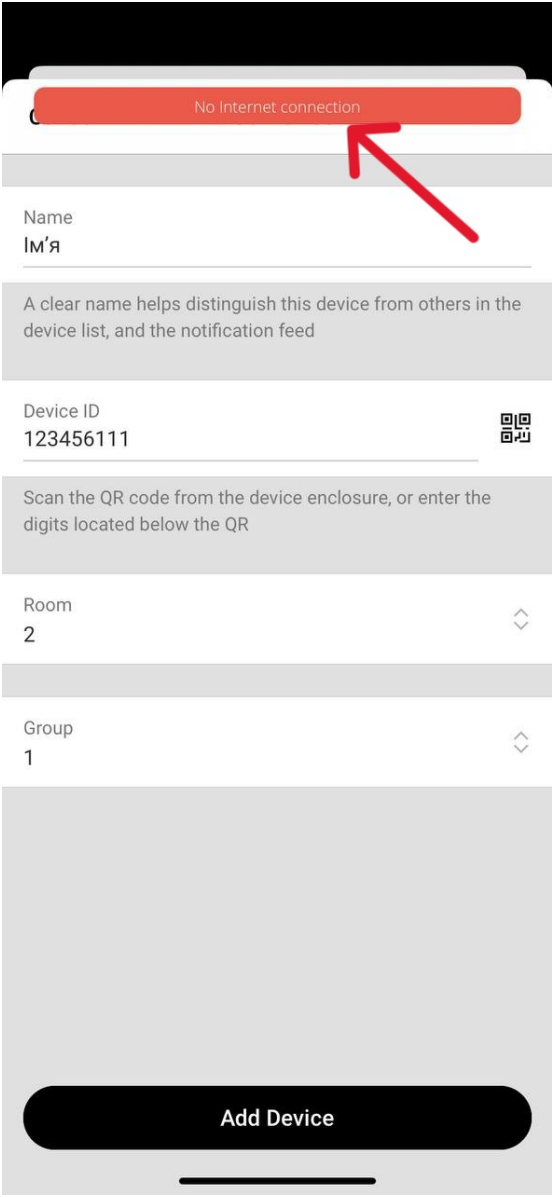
No Internet connection

Name
Імʼя

A clear name helps distinguish this device from others in the device list, and the notification feed

Device ID
123456111

Scan the QR code from the device enclosure, or enter the digits located below the QR

Room
2

Group
1

Add Device